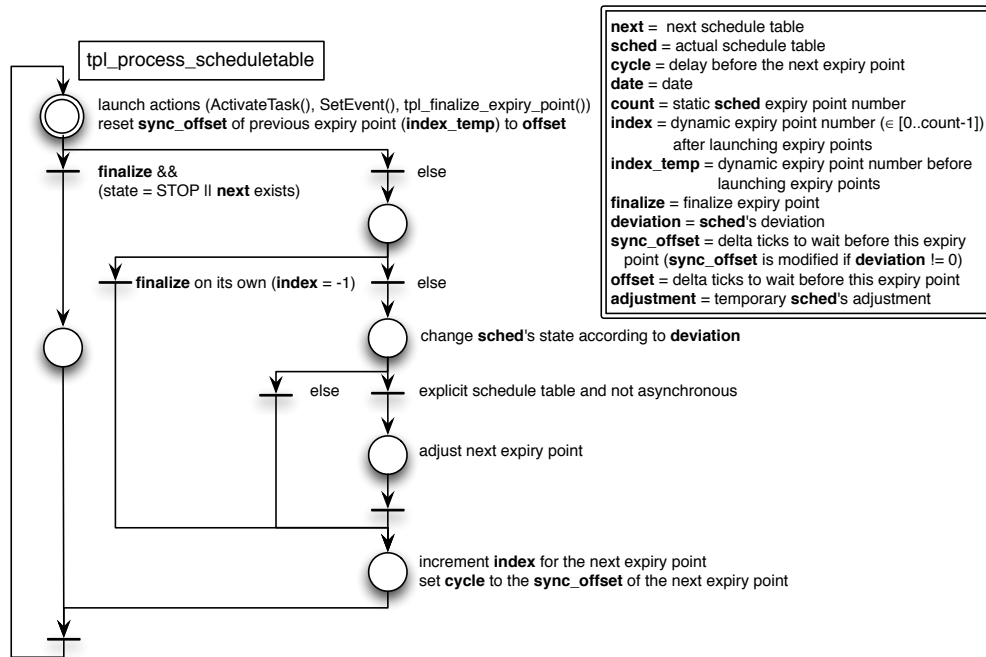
tpl_process_scheduletable

launch actions (ActivateTask(), SetEvent(), tpl_finalize_expiry_point())
reset **sync_offset** of previous expiry point (**index_temp**) to **offset**

**finalize** &&
(state = STOP || **next** exists)

else

**finalize** on its own (**index** = -1)

else

change **sched**'s state according to **deviation**

else

explicit schedule table and not asynchronous

adjust next expiry point

increment **index** for the next expiry point
set **cycle** to the **sync_offset** of the next expiry point

**next** = next schedule table
**sched** = actual schedule table
**cycle** = delay before the next expiry point
**date** = date
**count** = static **sched** expiry point number
**index** = dynamic expiry point number (∈ [0..count-1]) after launching expiry points
**index_temp** = dynamic expiry point number before launching expiry points
**finalize** = finalize expiry point
**deviation** = **sched**'s deviation
**sync_offset** = delta ticks to wait before this expiry point (**sync_offset** is modified if **deviation** != 0)
**offset** = delta ticks to wait before this expiry point
**adjustment** = temporary **sched**'s adjustment